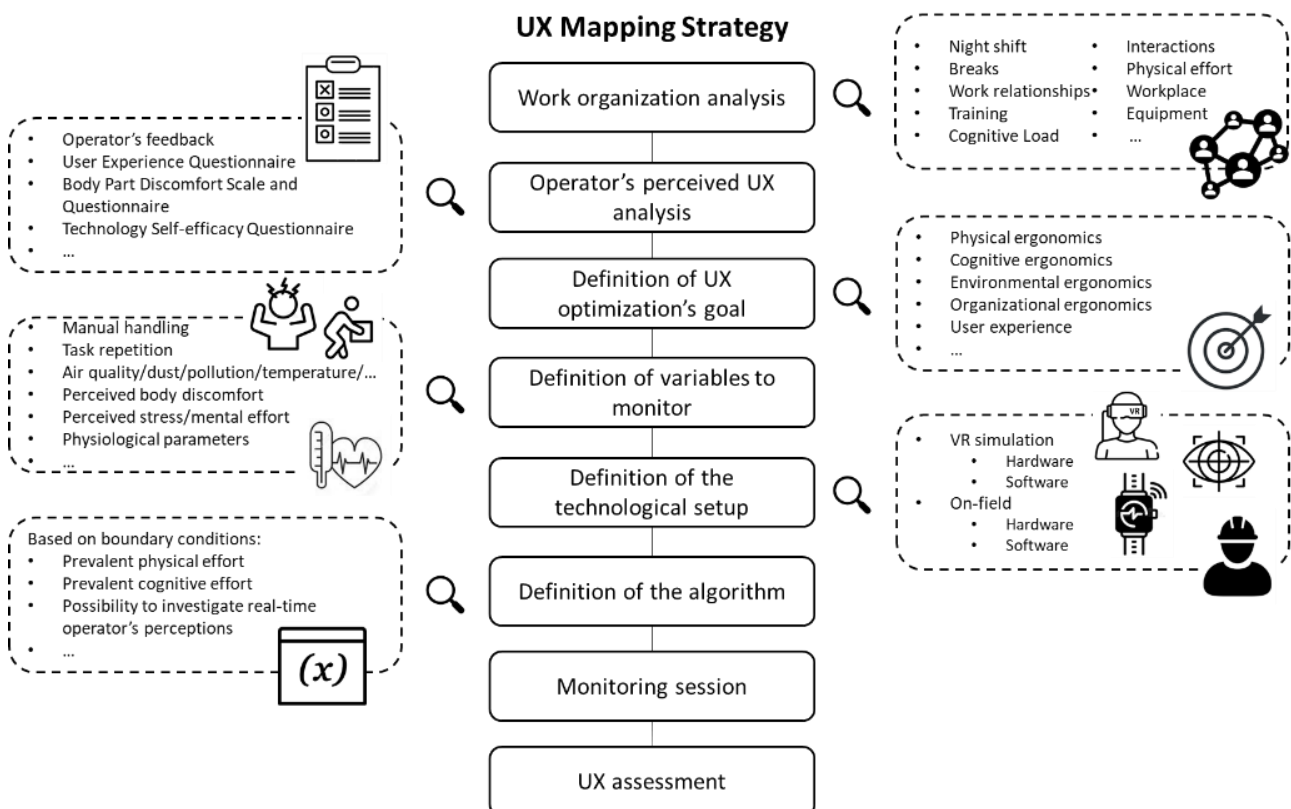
UX Mapping Strategy

Work organization analysis

Operator's perceived UX analysis

Definition of UX optimization's goal

Definition of variables to monitor

Definition of the technological setup

Definition of the algorithm

Monitoring session

UX assessment

- Night shift
- Breaks
- Work relationships
- Training
- Cognitive Load
- Interactions
- Physical effort
- Workplace
- Equipment
- ...

- Operator's feedback
- User Experience Questionnaire
- Body Part Discomfort Scale and Questionnaire
- Technology Self-efficacy Questionnaire
- ...

- Physical ergonomics
- Cognitive ergonomics
- Environmental ergonomics
- Organizational ergonomics
- User experience
- ...

- Manual handling
- Task repetition
- Air quality/dust/pollution/temperature/...
- Perceived body discomfort
- Perceived stress/mental effort
- Physiological parameters
- ...

- VR simulation
  - Hardware
  - Software
- On-field
  - Hardware
  - Software

VR

Based on boundary conditions:
- Prevalent physical effort
- Prevalent cognitive effort
- Possibility to investigate real-time operator's perceptions
- ...

$(x)$